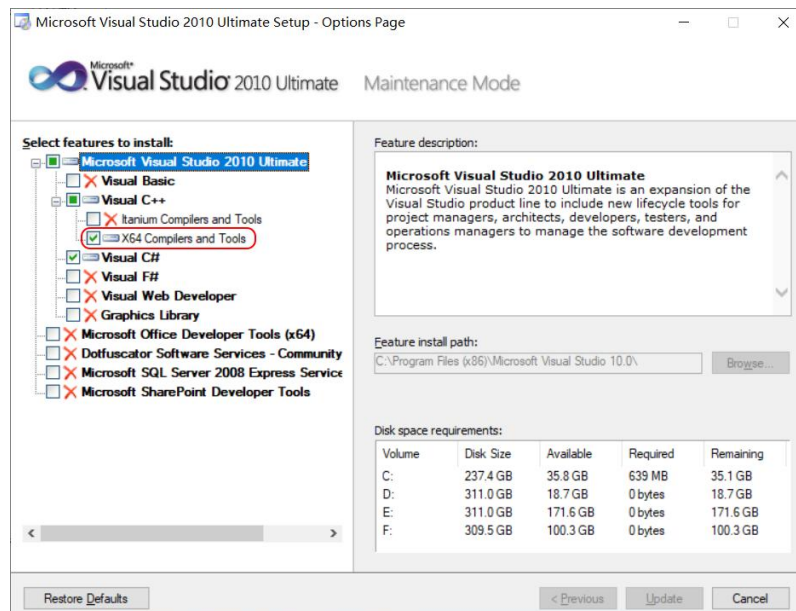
Microsoft Visual Studio 2010 Ultimate Setup - Options Page

Microsoft® Visual Studio® 2010 Ultimate Maintenance Mode

Select features to install:
Microsoft Visual Studio 2010 Ultimate
Visual Basic
Visual C++
Itanium Compilers and Tools
X64 Compilers and Tools
Visual C#
Visual F#
Visual Web Developer
Graphics Library
Microsoft Office Developer Tools (x64)
Dotfuscator Software Services - Community
Microsoft SQL Server 2008 Express Service
Microsoft SharePoint Developer Tools

Feature description:
Microsoft Visual Studio 2010 Ultimate
Microsoft Visual Studio 2010 Ultimate is an expansion of the Visual Studio product line to include new lifecycle tools for project managers, architects, developers, testers, and operations managers to manage the software development process.

Feature install path:
C:\Program Files (x86)\Microsoft Visual Studio 10.0\
Browse...

Disk space requirements:

| Volume | Disk Size | Available | Required | Remaining |
|---|---|---|---|---|
| C: | 237.4 GB | 35.8 GB | 639 MB | 35.1 GB |
| D: | 311.0 GB | 18.7 GB | 0 bytes | 18.7 GB |
| E: | 311.0 GB | 171.6 GB | 0 bytes | 171.6 GB |
| F: | 309.5 GB | 100.3 GB | 0 bytes | 100.3 GB |

Restore Defaults
< Previous
Update
Cancel